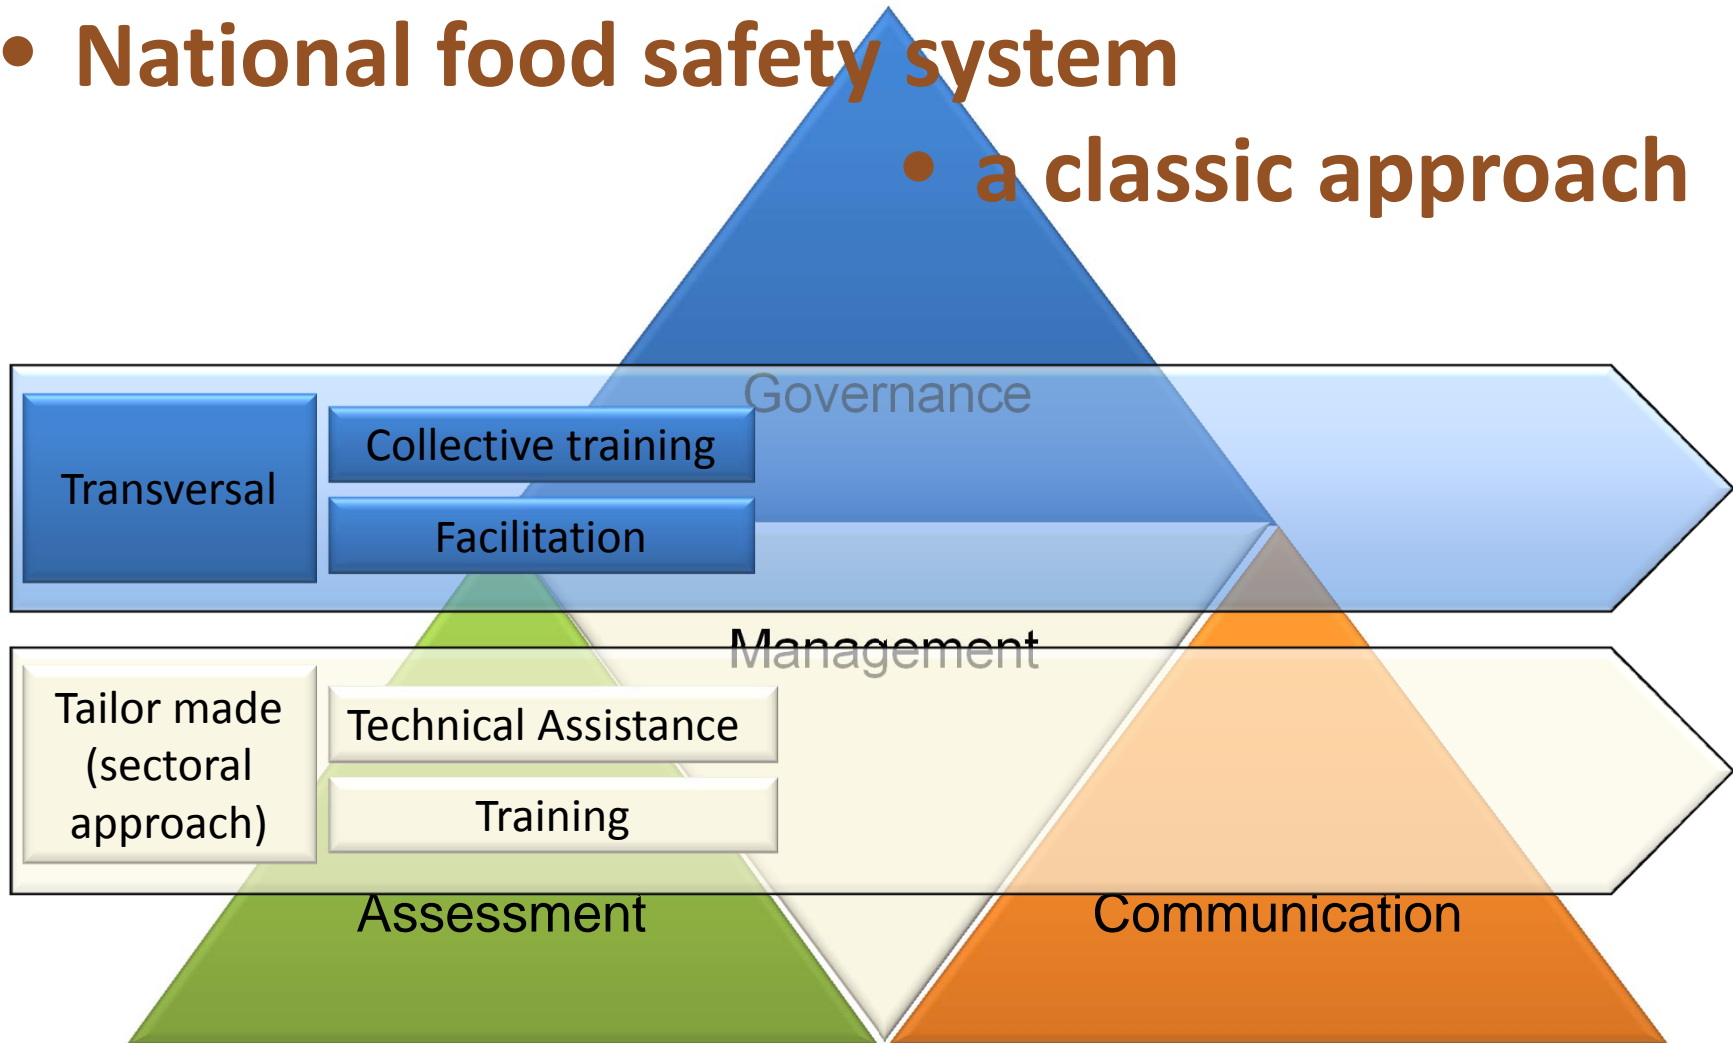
• National food safety system
• a classic approach

Governance

Transversal

Collective training

Facilitation

Management

Tailor made (sectoral approach)

Technical Assistance

Training

Assessment

Communication